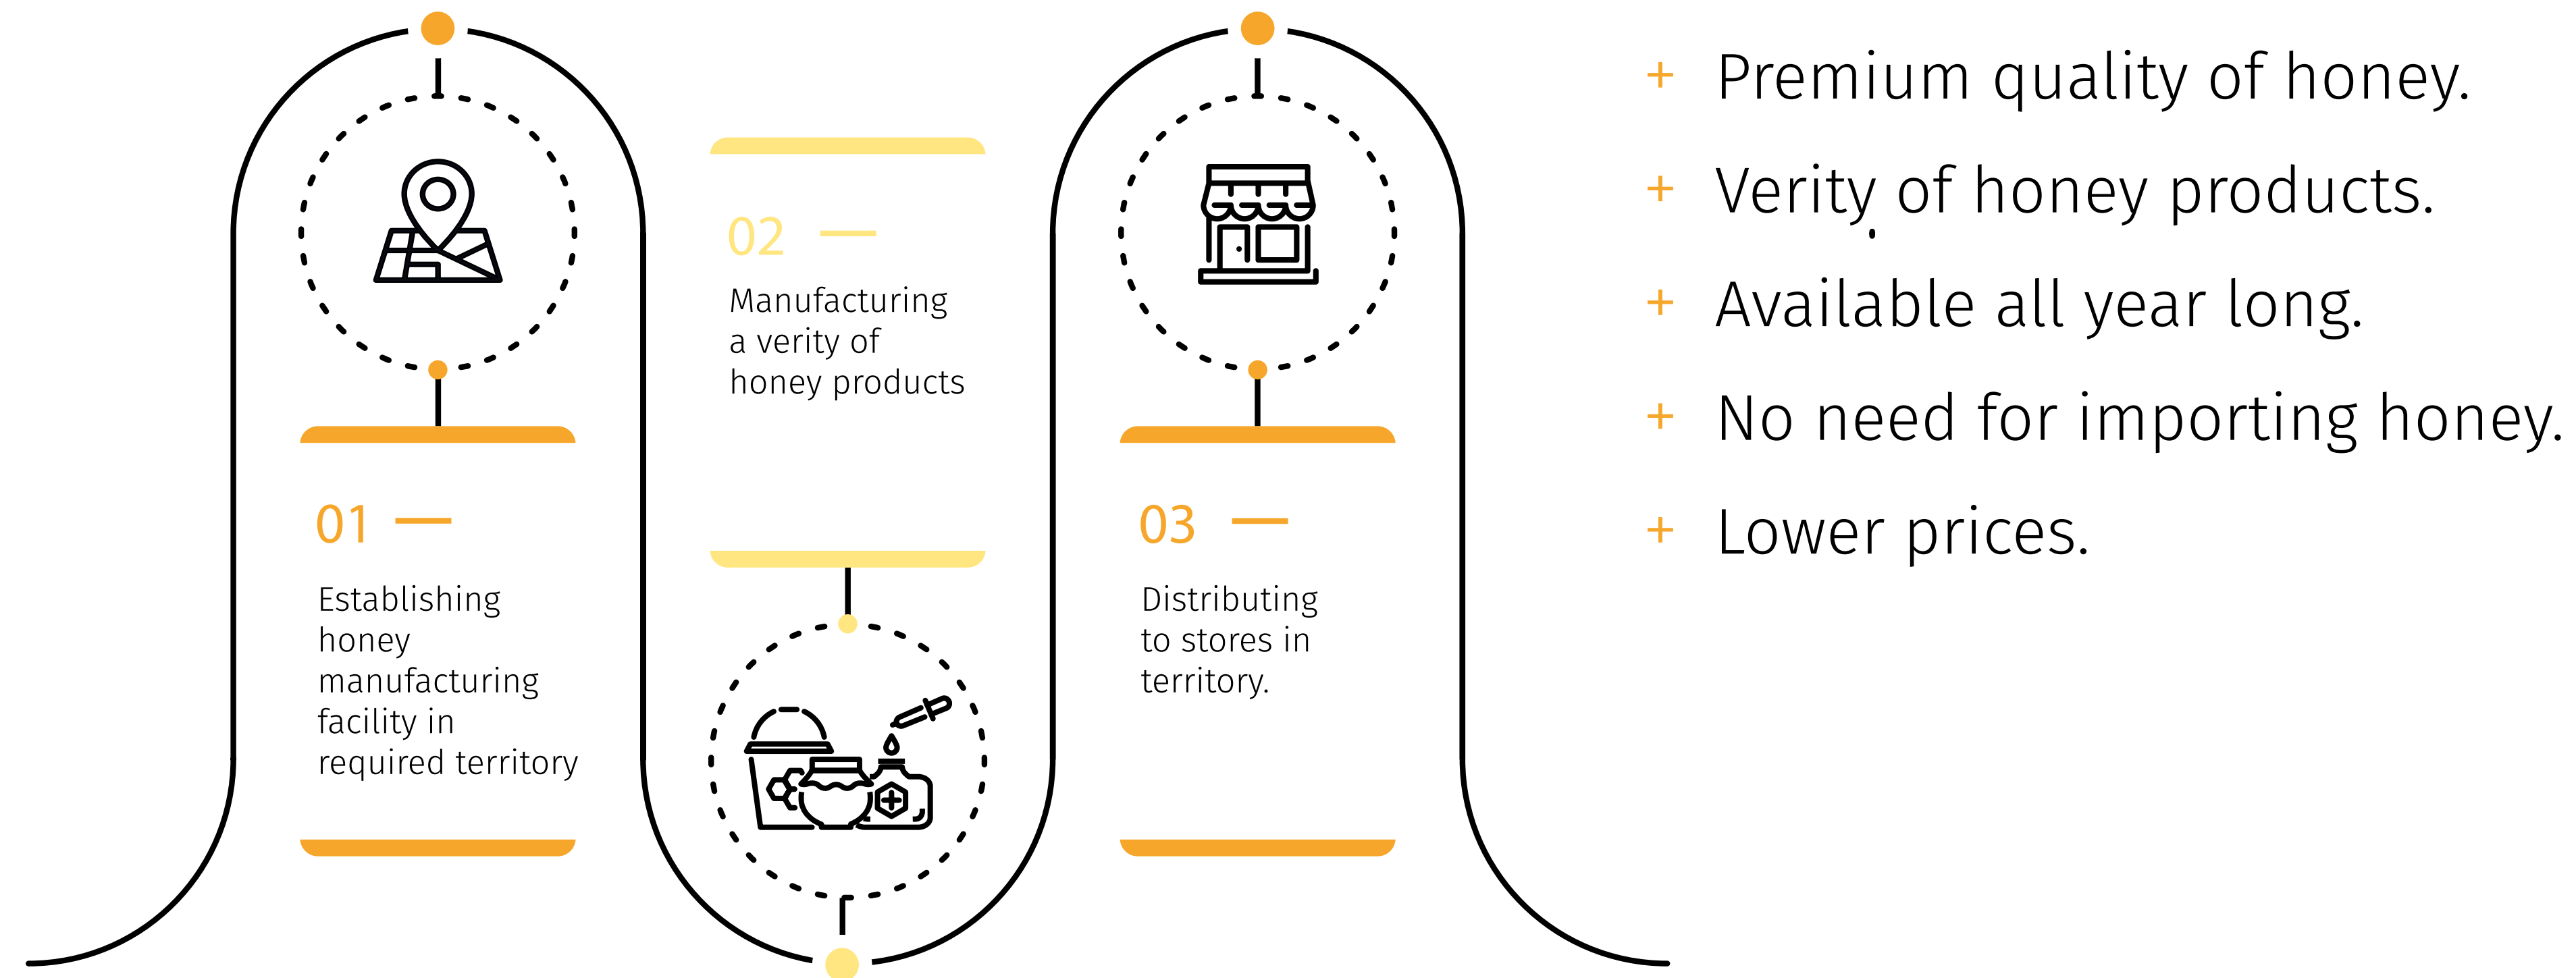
01 —

Establishing honey manufacturing facility in required territory

02 —

Manufacturing a verity of honey products

03 —

Distributing to stores in territory.

+ Premium quality of honey.

+ Verity of honey products.

+ Available all year long.

+ No need for importing honey.

+ Lower prices.